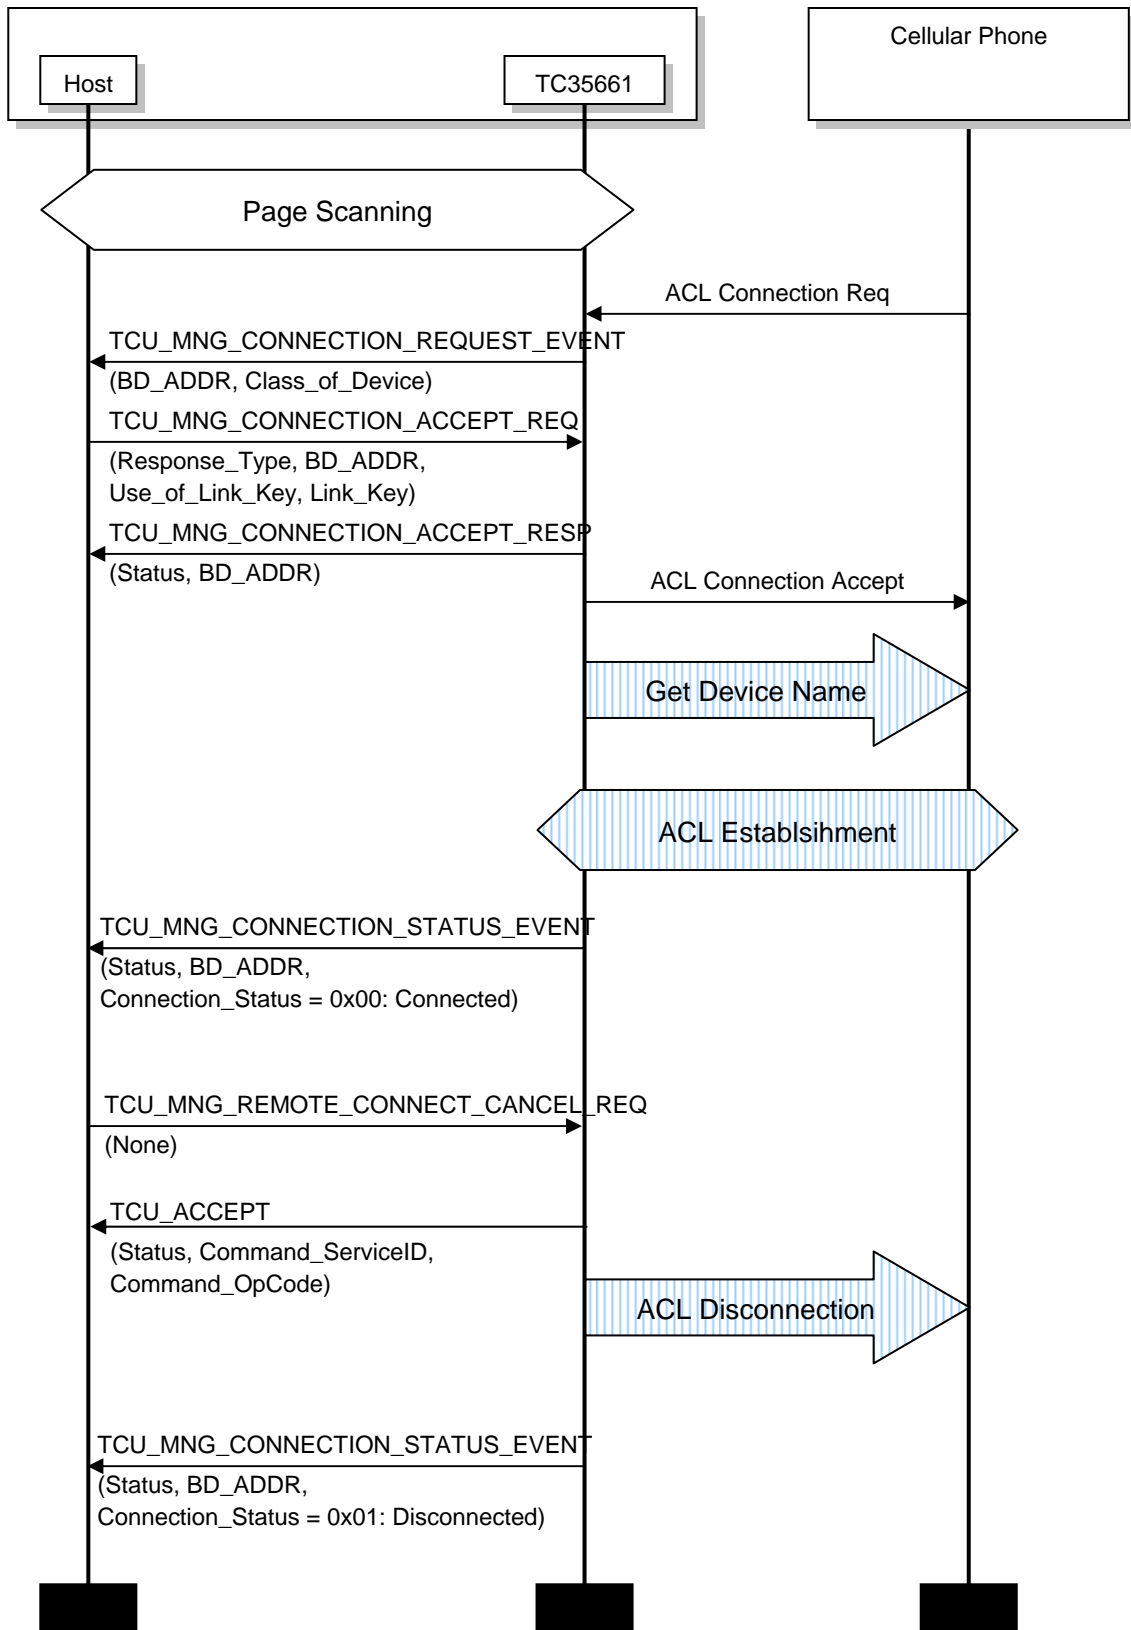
Host

TC35661

Cellular Phone

Page Scanning

ACL Connection Req

TCU_MNG_CONNECTION_REQUEST_EVENT
(BD_ADDR, Class_of_Device)

TCU_MNG_CONNECTION_ACCEPT_REQ
(Response_Type, BD_ADDR, Use_of_Link_Key, Link_Key)

TCU_MNG_CONNECTION_ACCEPT_RESP
(Status, BD_ADDR)

ACL Connection Accept

Get Device Name

ACL Establsihment

TCU_MNG_CONNECTION_STATUS_EVENT
(Status, BD_ADDR, Connection_Status = 0x00: Connected)

TCU_MNG_REMOTE_CONNECT_CANCEL_REQ
(None)

TCU_ACCEPT
(Status, Command_ServiceID, Command_OpCode)

ACL Disconnection

TCU_MNG_CONNECTION_STATUS_EVENT
(Status, BD_ADDR, Connection_Status = 0x01: Disconnected)